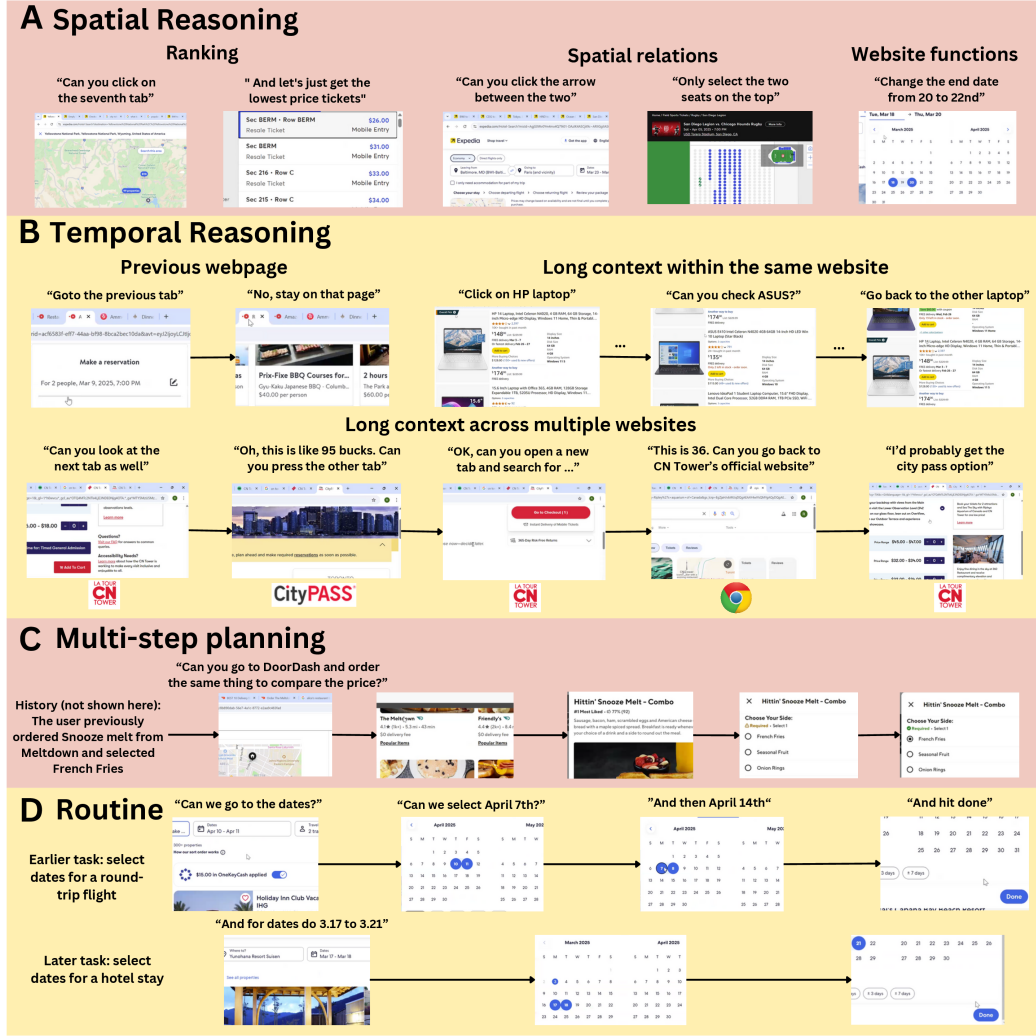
A Spatial Reasoning

Ranking

"Can you click on the seventh tab"

" And let's just get the lowest price tickets"

| Sec BERM · Row BERM | $26.00 |
|---|---|
| Resale Ticket | Mobile Entry |
| Sec 216 · Row C | $31.00 |
| Resale Ticket | Mobile Entry |
| Sec 216 · Row C | $33.00 |
| Resale Ticket | Mobile Entry |
| Sec 215 · Row C | $34.00 |

Spatial relations

"Can you click the arrow between the two"

Expedia

"Only select the two seats on the top"

Website functions

"Change the end date from 20 to 22nd"

Tue, Mar 18 — Thu, Mar 20

March 2025 April 2025

B Temporal Reasoning

Previous webpage

"Goto the previous tab"

Make a reservation

For 2 people, Mar 9, 2025, 7:00 PM

"No, stay on that page"

Prix-Fixe BBQ Courses for...

Gyu-Kaku Japanese BBQ · Columb...

$40.00 per person

2 hours

$60.00 pe

Long context within the same website

"Click on HP laptop"

"Can you check ASUS?"

"Go back to the other laptop"

Long context across multiple websites

"Can you look at the next tab as well"

Questions?

Accessibility Needs?

Add To Cart

"Oh, this is like 95 bucks. Can you press the other tab"

CityPASS

"OK, can you open a new tab and search for ..."

Go to Checkout

"This is 36. Can you go back to CN Tower's official website"

"I'd probably get the city pass option"

C Multi-step planning

"Can you go to DoorDash and order the same thing to compare the price?"

History (not shown here): The user previously ordered Snooze melt from Meltdown and selected French Fries

The Melt/own

Friendly's

Popular Items

Hittin' Snooze Melt - Combo

#1 Most Liked

Hittin' Snooze Melt - Combo

Choose Your Side:

Required · Select 1

French Fries

Seasonal Fruit

Onion Rings

Hittin' Snooze Melt - Combo

Choose Your Side:

Required · Select 1

French Fries

Seasonal Fruit

Onion Rings

D Routine

"Can we go to the dates?"

Dates

Apr 10 - Apr 11

$16.00 in OneKeyCash applied

Holiday Inn Club Vaca

IHG

Earlier task: select dates for a round-trip flight

"Can we select April 7th?"

April 2025 May 2025

"And then April 14th"

April 2025 May 20

"And hit done"

3 days ± 7 days

Done

"And for dates do 3.17 to 3.21"

Dates

Mar 17 - Mar 18

Later task: select dates for a hotel stay

March 2025 April 2025

± 3 days ± 7 days

Done